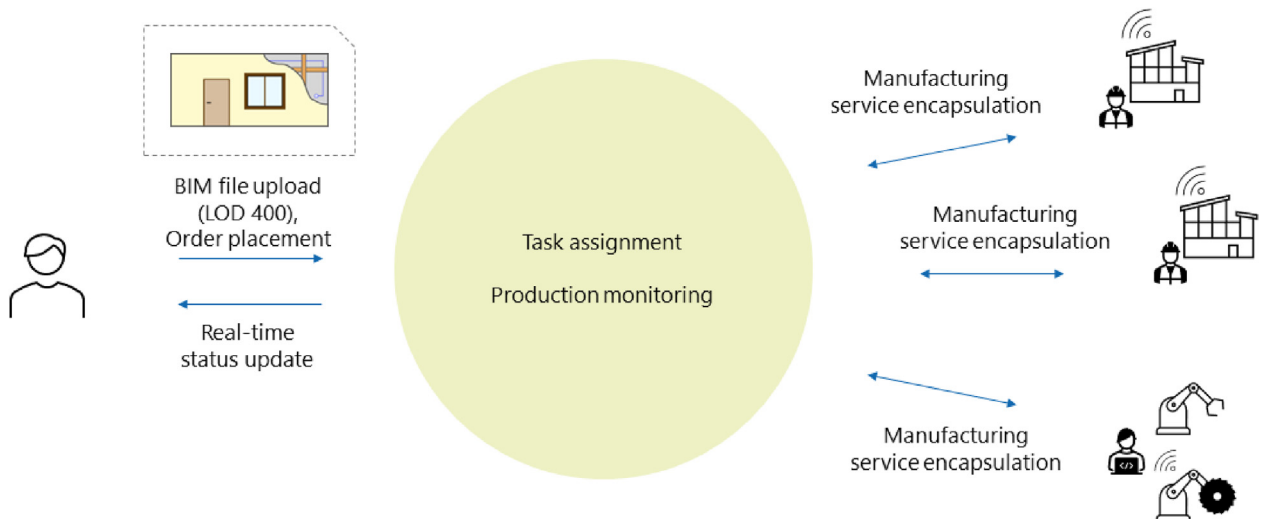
BIM file upload (LOD 400), Order placement

Real-time status update

Task assignment

Production monitoring

Manufacturing service encapsulation

Manufacturing service encapsulation

Manufacturing service encapsulation